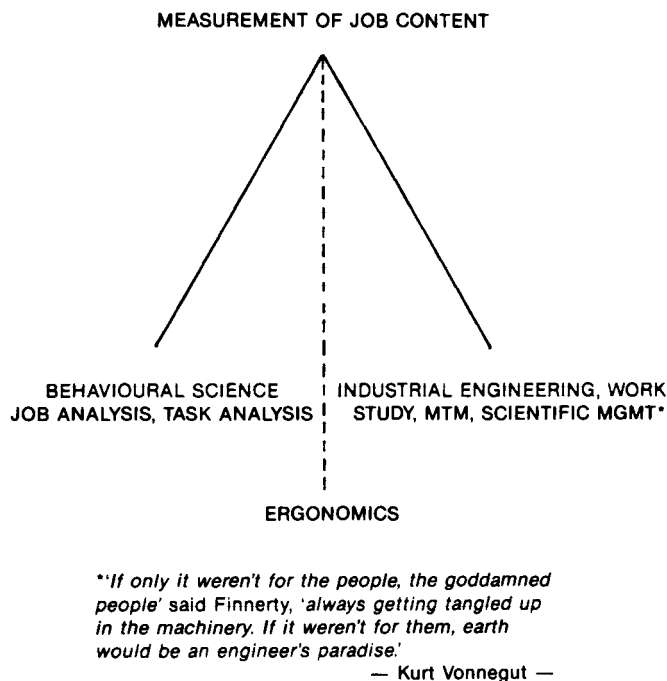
MEASUREMENT OF JOB CONTENT

BEHAVIOURAL SCIENCE
JOB ANALYSIS, TASK ANALYSIS

INDUSTRIAL ENGINEERING, WORK STUDY, MTM, SCIENTIFIC MGMT*

ERGONOMICS

*'If only it weren't for the people, the goddamned people' said Finnerty, 'always getting tangled up in the machinery. If it weren't for them, earth would be an engineer's paradise.'
— Kurt Vonnegut —